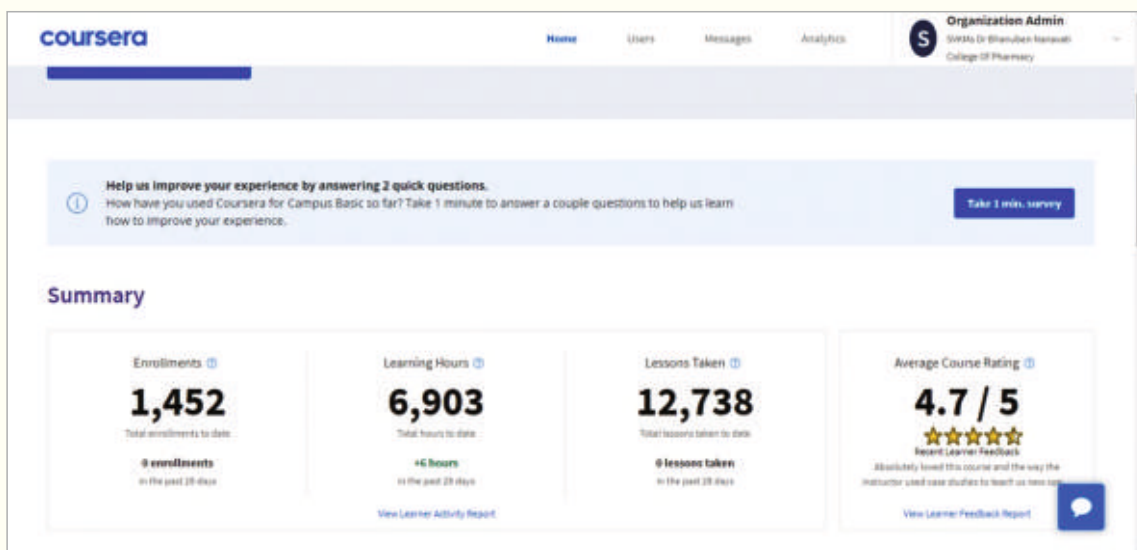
coursera

Home Users Messages Analytics

S Organization Admin
SVKMs Dr Bhanuben Nanavati College Of Pharmacy

Help us improve your experience by answering 2 quick questions.
How have you used Coursera for Campus Basic so far? Take 1 minute to answer a couple questions to help us learn how to improve your experience.

Take 1 min. survey

Summary

Enrollments
1,452
Total enrollments to date
0 enrollments
in the past 28 days

Learning Hours
6,903
Total hours to date
+6 hours
in the past 28 days

Lessons Taken
12,738
Total lessons taken to date
0 lessons taken
in the past 28 days

View Learner Activity Report

Average Course Rating
4.7 / 5
Recent Learner Feedback
Absolutely loved this course and the way the instructor used case studies to teach us new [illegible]

View Learner Feedback Report